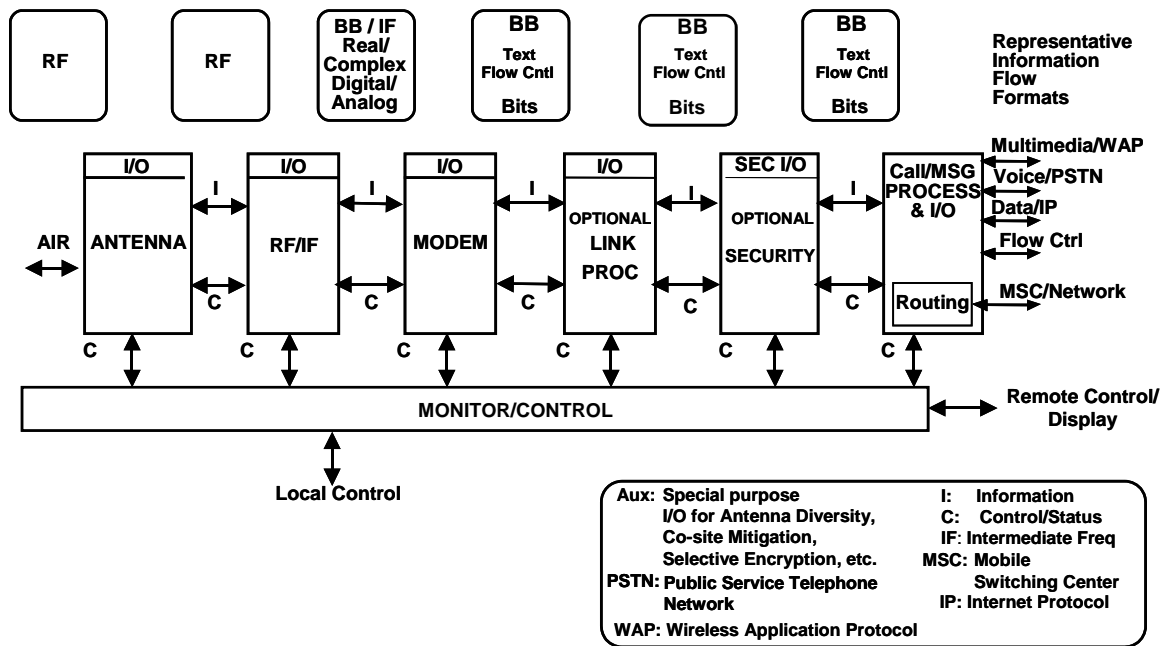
RF

RF

BB / IF Real/ Complex Digital/ Analog

BB Text Flow Cntl Bits

BB Text Flow Cntl Bits

BB Text Flow Cntl Bits

Representative Information Flow Formats

I/O

ANTENNA

AIR

I

C

C

I/O

RF/IF

I

C

C

I/O

MODEM

I

C

C

I/O

OPTIONAL LINK PROC

I

C

C

SEC I/O

OPTIONAL SECURITY

I

C

C

Call/MSG PROCESS & I/O

Routing

C

Multimedia/WAP

Voice/PSTN

Data/IP

Flow Ctrl

MSC/Network

MONITOR/CONTROL

Remote Control/ Display

Local Control

Aux: Special purpose I/O for Antenna Diversity, Co-site Mitigation, Selective Encryption, etc.

PSTN: Public Service Telephone Network

WAP: Wireless Application Protocol

I: Information

C: Control/Status

IF: Intermediate Freq

MSC: Mobile Switching Center

IP: Internet Protocol